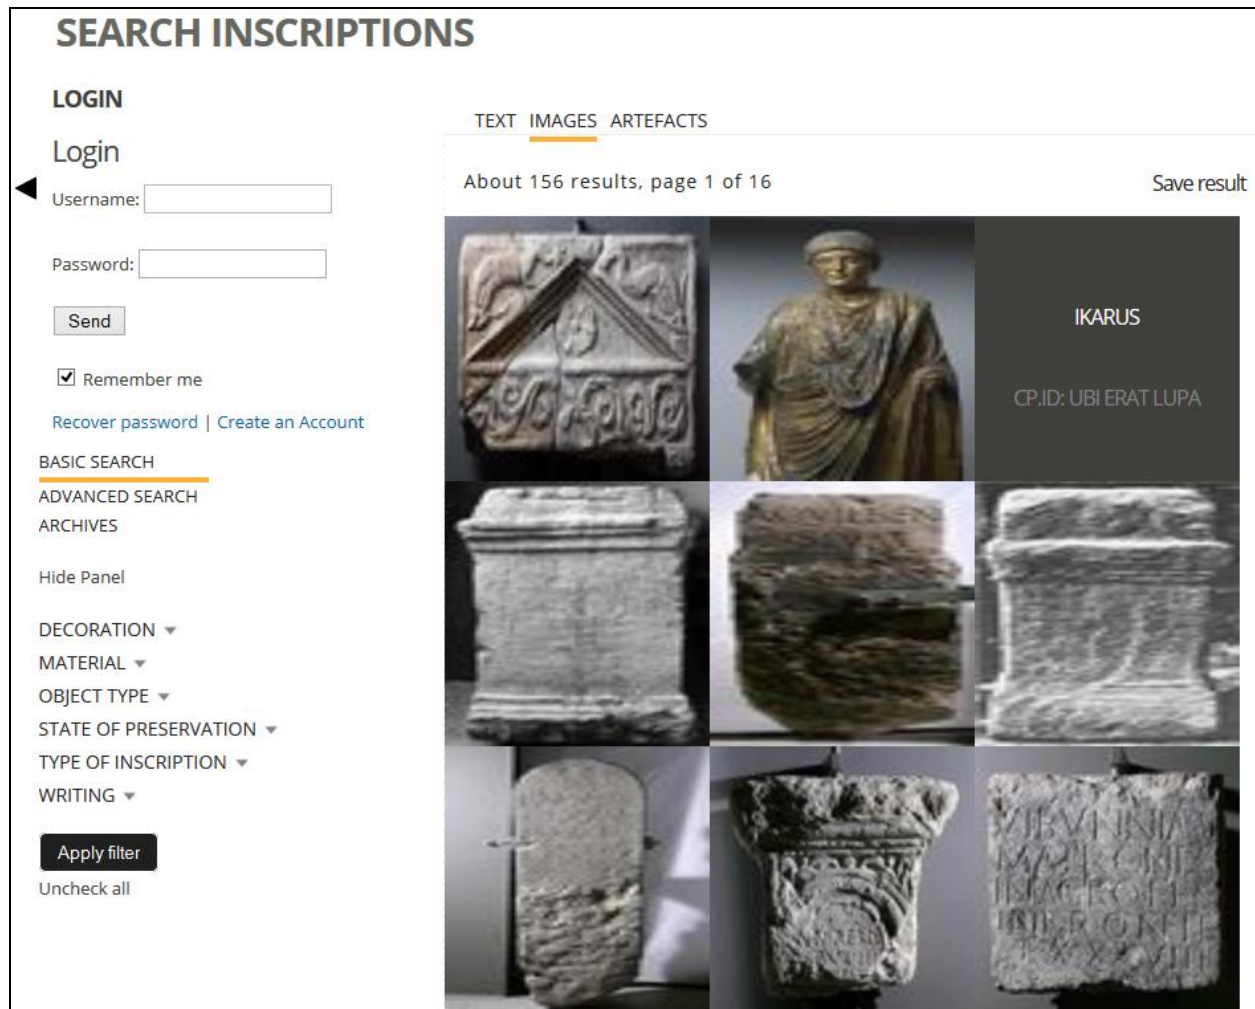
SEARCH INSCRIPTIONS

LOGIN

Login

Username:

Password:

Send

Remember me

Recover password | Create an Account

BASIC SEARCH
ADVANCED SEARCH
ARCHIVES

Hide Panel

DECORATION
MATERIAL
OBJECT TYPE
STATE OF PRESERVATION
TYPE OF INSCRIPTION
WRITING

Apply filter
Uncheck all

TEXT IMAGES ARTEFACTS

About 156 results, page 1 of 16

Save result

IKARUS

CP.ID: UBI ERAT LUPA

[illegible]